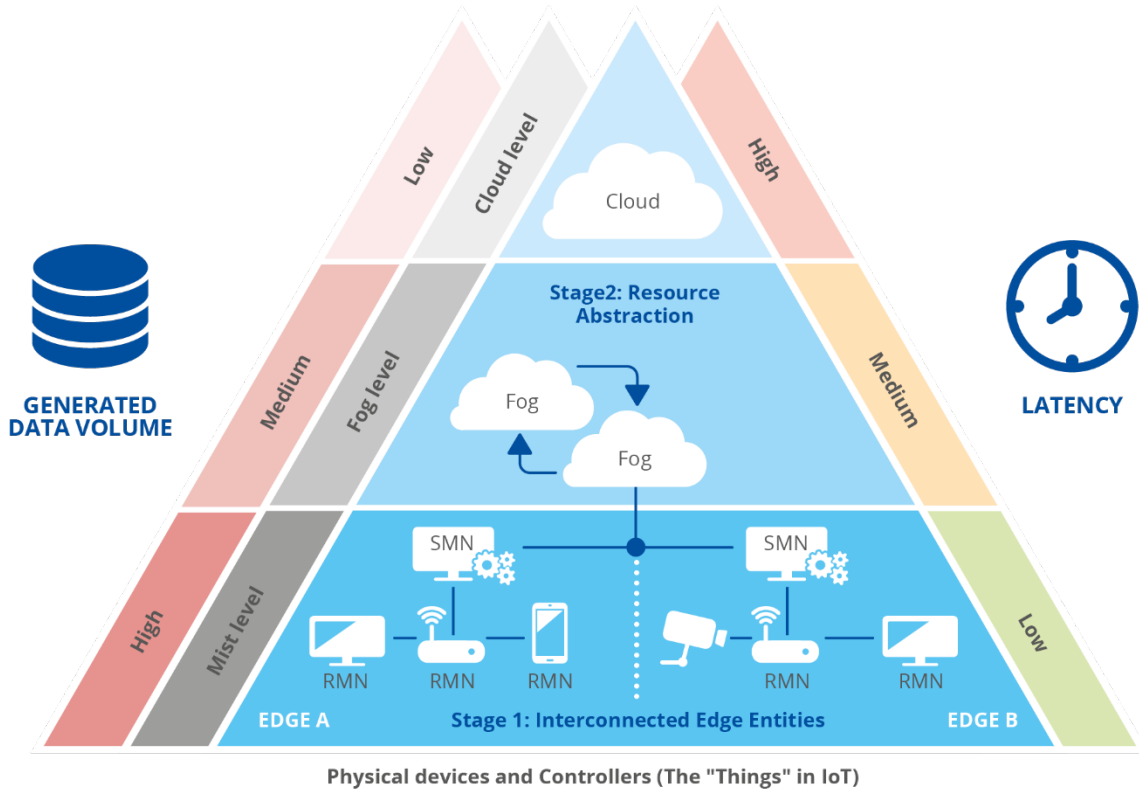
GENERATED DATA VOLUME

Low

Medium

High

Cloud level

Fog level

Mist level

Cloud

Stage2: Resource Abstraction

Fog

Fog

SMN

SMN

RMN

RMN

RMN

RMN

RMN

EDGE A

Stage 1: Interconnected Edge Entities

EDGE B

High

Medium

Low

LATENCY

Physical devices and Controllers (The "Things" in IoT)